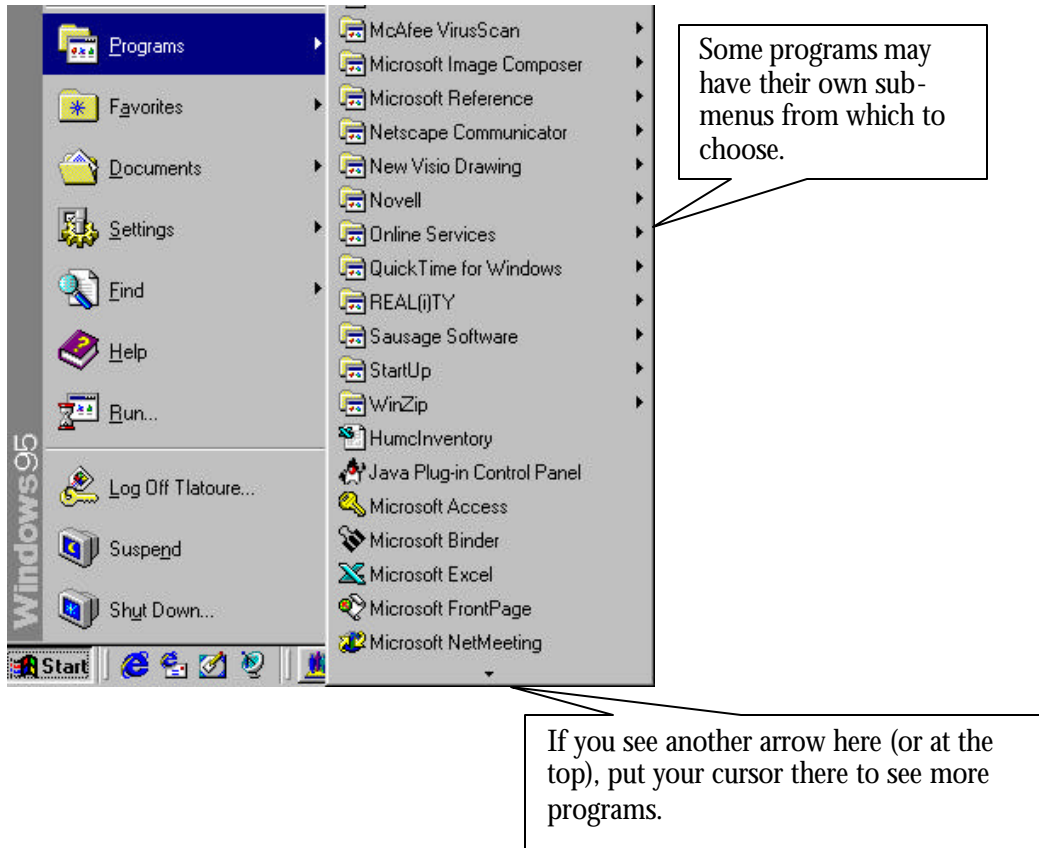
Windows95

Programs
Favorites
Documents
Settings
Find
Help
Run...
Log Off Tlatoure...
Suspend
Shut Down...

Start

McAfee VirusScan
Microsoft Image Composer
Microsoft Reference
Netscape Communicator
New Visio Drawing
Novell
Online Services
QuickTime for Windows
REAL(i)TY
Sausage Software
StartUp
WinZip
HumcInventory
Java Plug-in Control Panel
Microsoft Access
Microsoft Binder
Microsoft Excel
Microsoft FrontPage
Microsoft NetMeeting

Some programs may have their own submenus from which to choose.

If you see another arrow here (or at the top), put your cursor there to see more programs.